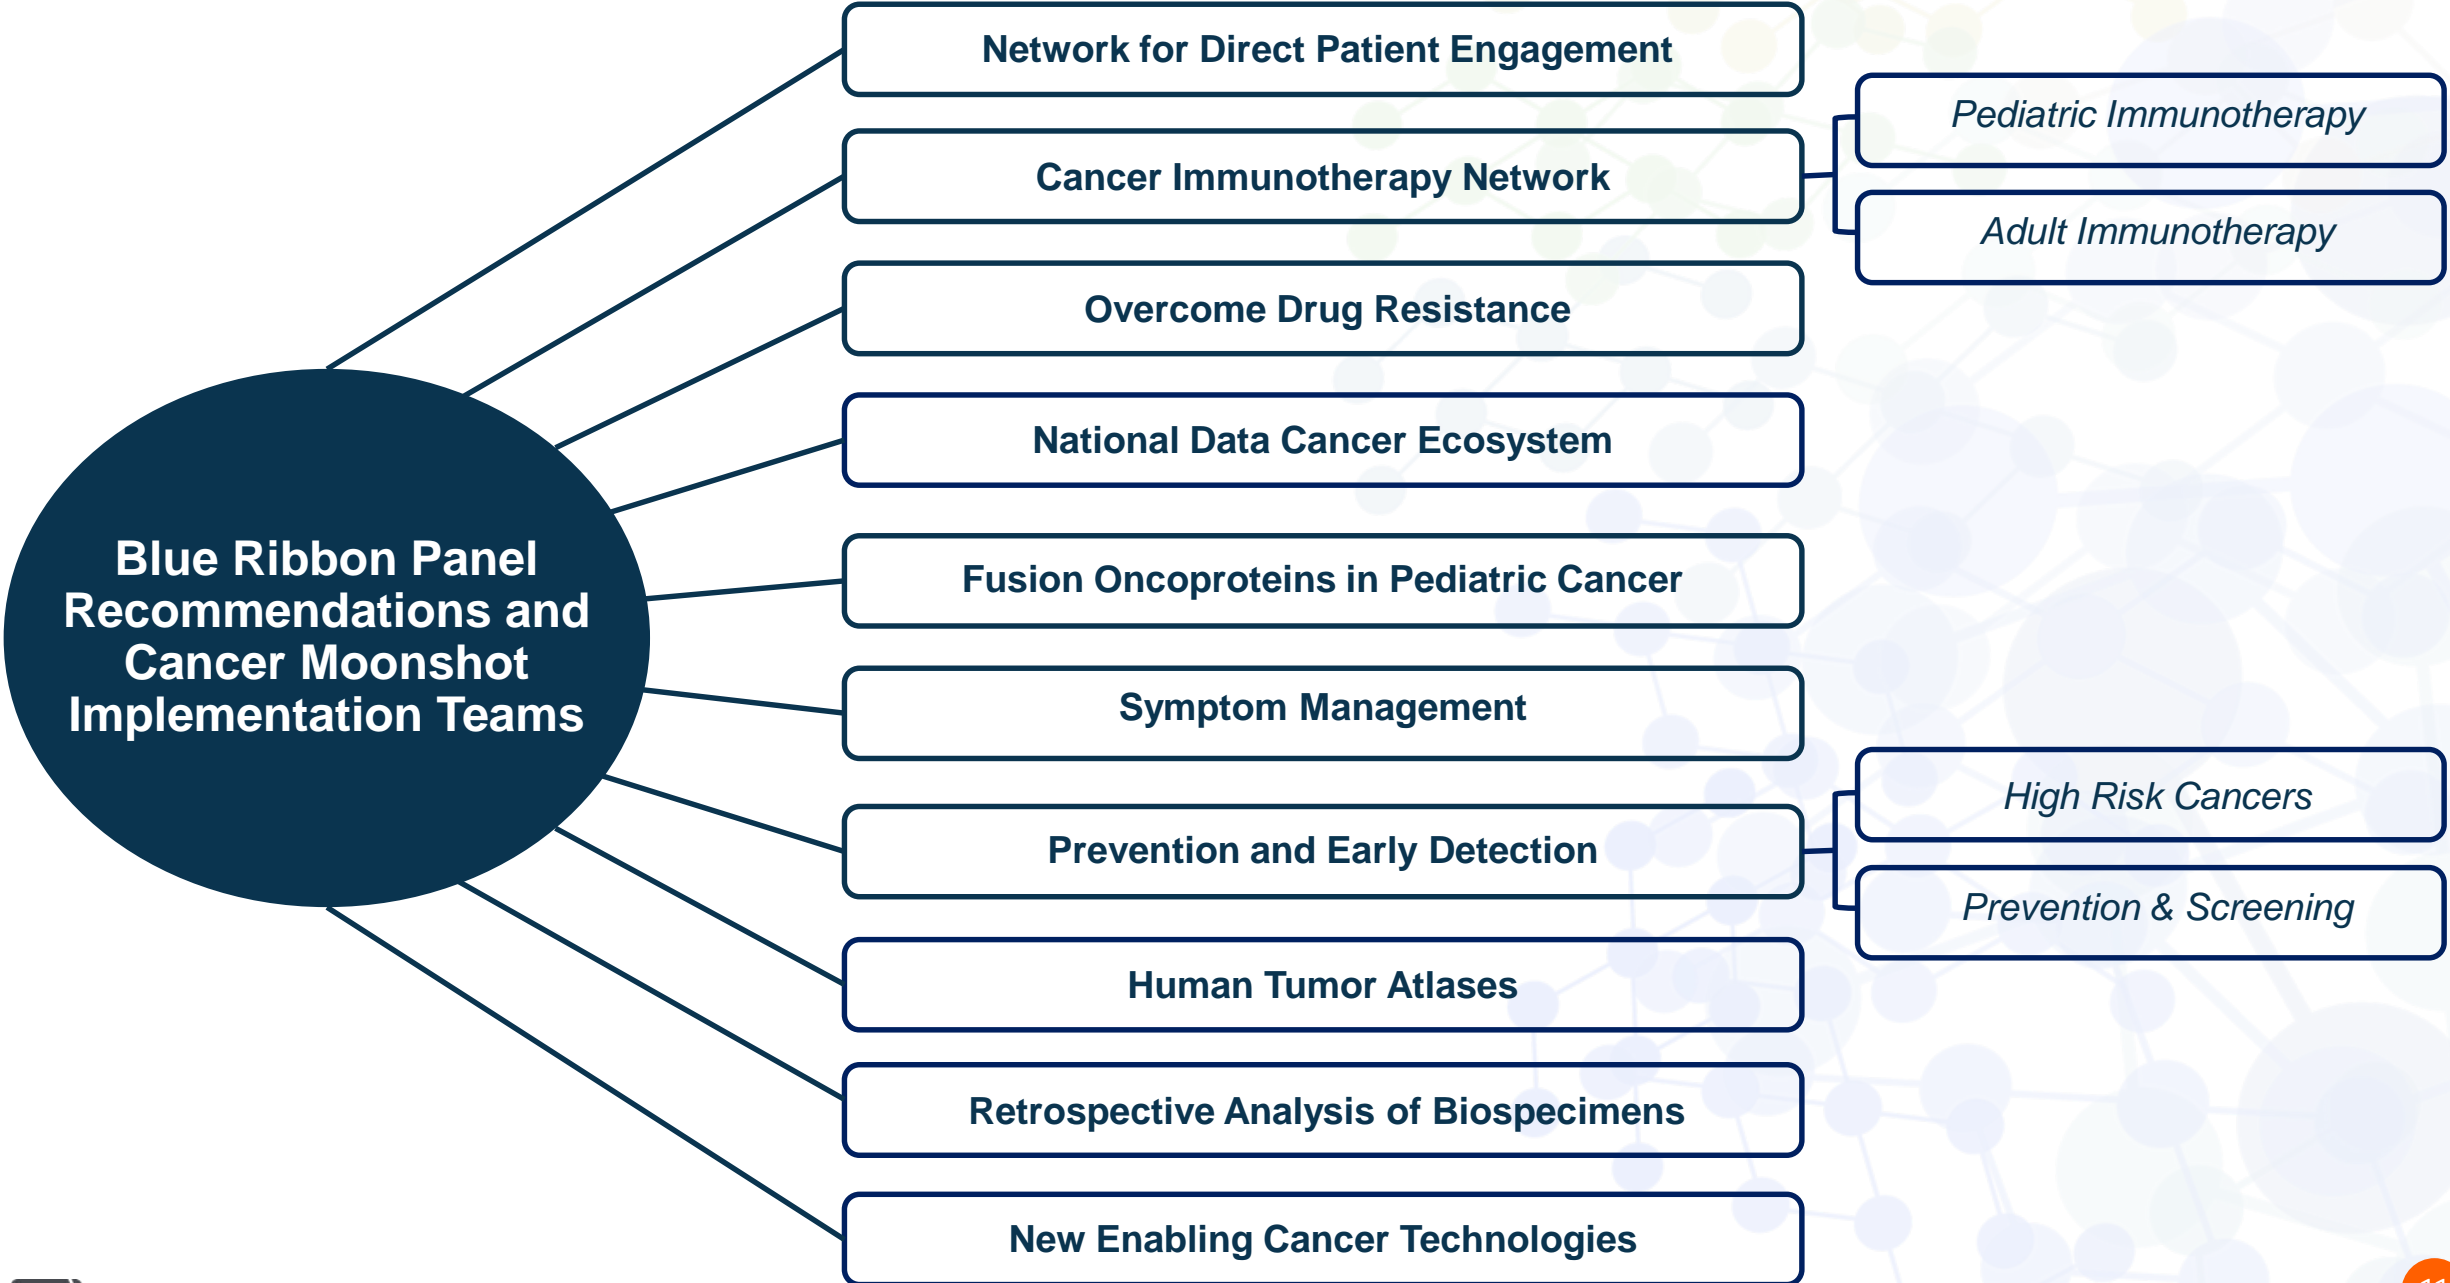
Blue Ribbon Panel Recommendations and Cancer Moonshot Implementation Teams

Network for Direct Patient Engagement

Cancer Immunotherapy Network

Pediatric Immunotherapy

Adult Immunotherapy

Overcome Drug Resistance

National Data Cancer Ecosystem

Fusion Oncoproteins in Pediatric Cancer

Symptom Management

Prevention and Early Detection

High Risk Cancers

Prevention & Screening

Human Tumor Atlases

Retrospective Analysis of Biospecimens

New Enabling Cancer Technologies